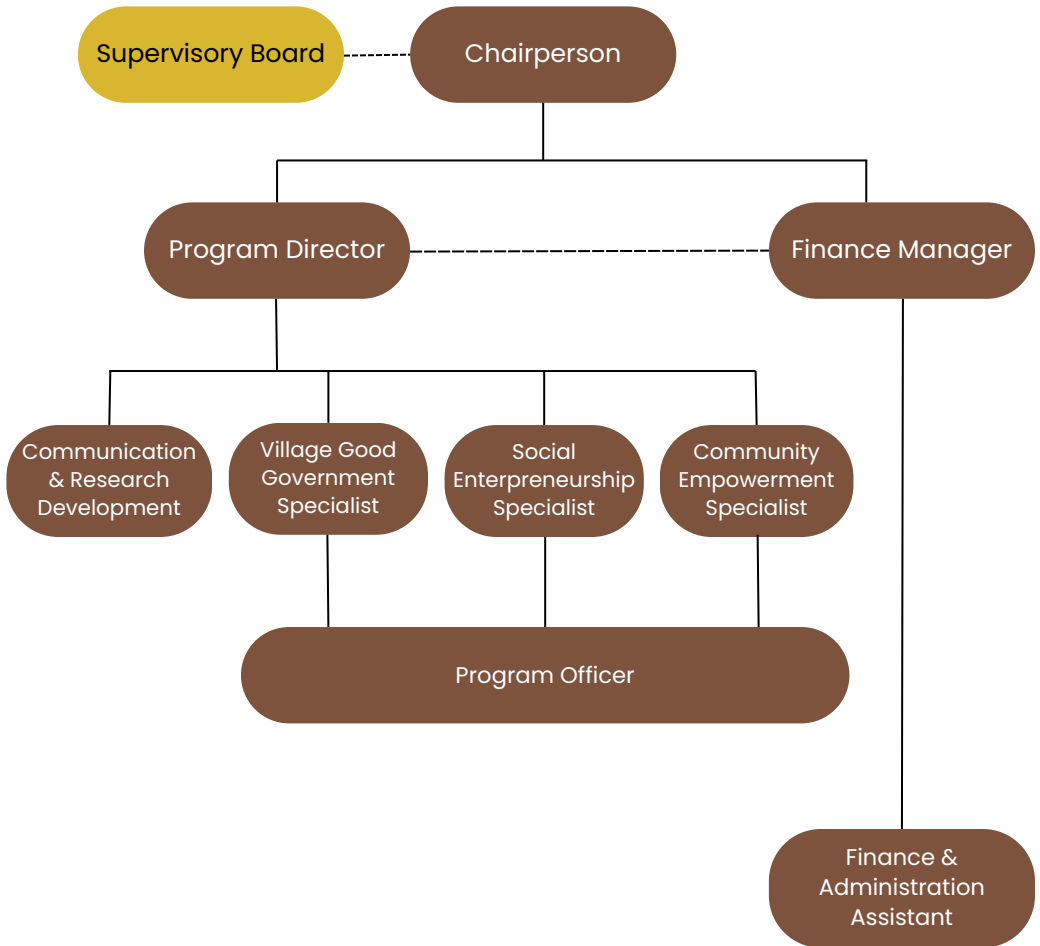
Supervisory Board

Chairperson

Program Director

Finance Manager

Communication & Research Development

Village Good Government Specialist

Social Enterpreneurship Specialist

Community Empowerment Specialist

Program Officer

Finance & Administration Assistant